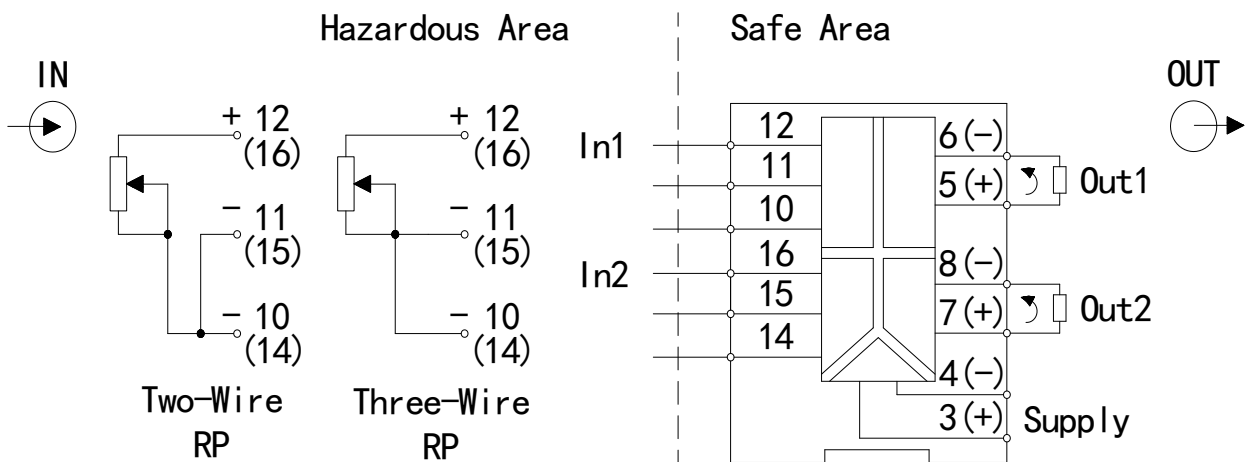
Hazardous Area

Safe Area

IN

OUT

+ 12
(16)

− 11
(15)

− 10
(14)

Two-Wire
RP

+ 12
(16)

− 11
(15)

− 10
(14)

Three-Wire
RP

In1

In2

12
11
10
16
15
14

6(−)
5(+)
Out1

8(−)
7(+)
Out2

4(−)
3(+)
Supply